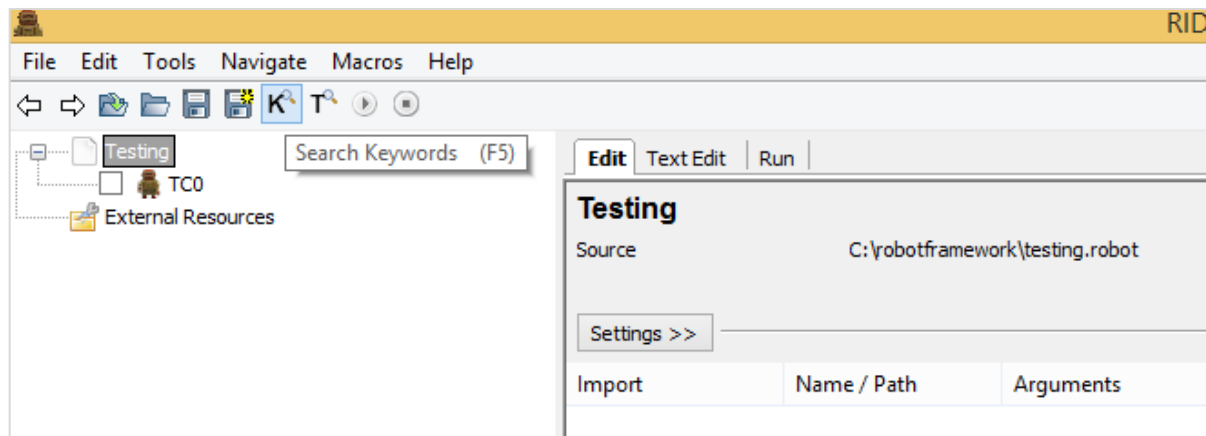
RID

File Edit Tools Navigate Macros Help

Testing

Search Keywords (F5)

TC0

External Resources

Edit | Text Edit | Run

Testing

Source C:\robotframework\testing.robot

Settings >>

| Import | Name / Path | Arguments |
|---|---|---|